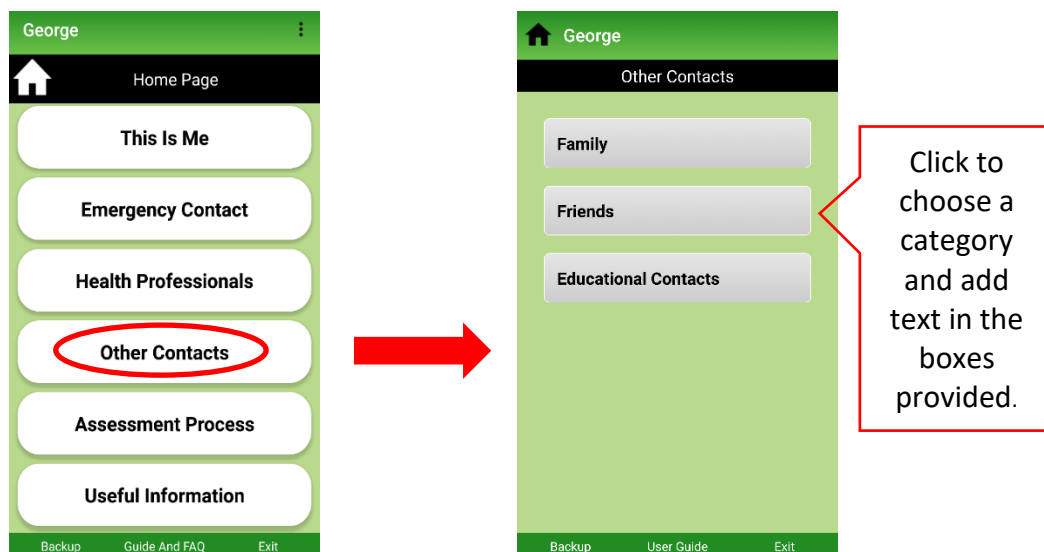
George

Home Page

This Is Me

Emergency Contact

Health Professionals

Other Contacts

Assessment Process

Useful Information

Backup Guide And FAQ Exit

George

Other Contacts

Family

Friends

Educational Contacts

Backup User Guide Exit

Click to choose a category and add text in the boxes provided.